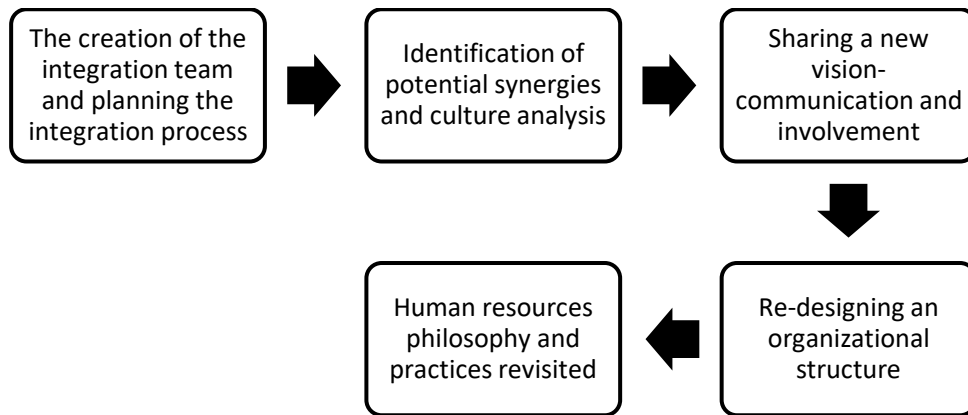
The creation of the integration team and planning the integration process

Identification of potential synergies and culture analysis

Sharing a new vision-communication and involvement

Re-designing an organizational structure

Human resources philosophy and practices revisited